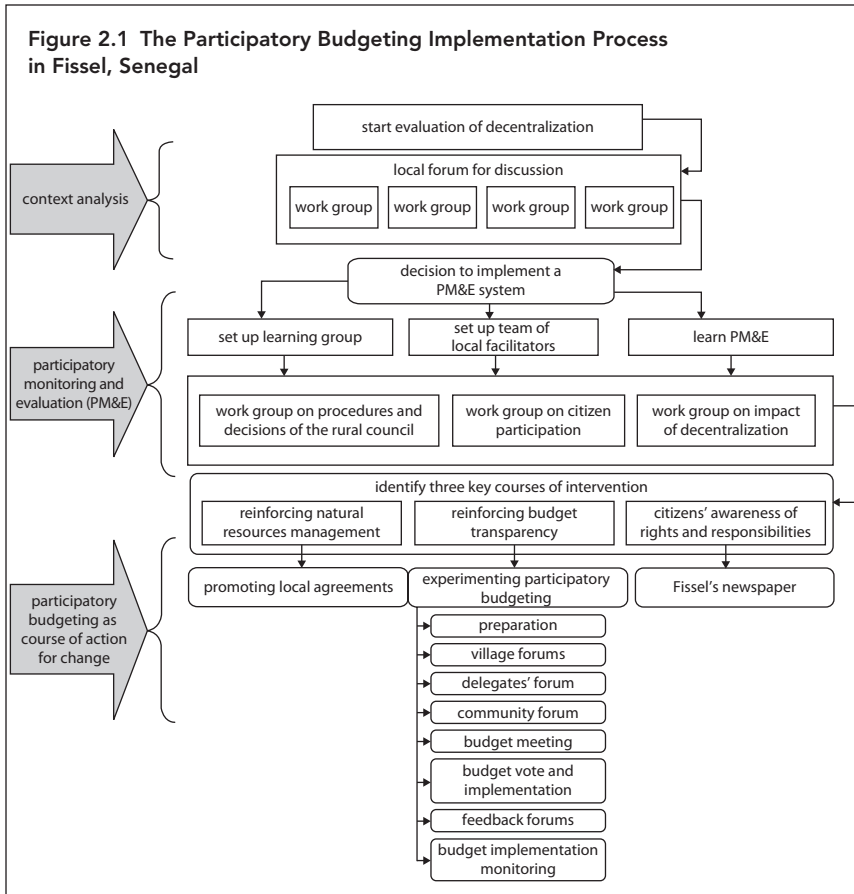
Figure 2.1 The Participatory Budgeting Implementation Process in Fissel, Senegal

context analysis

start evaluation of decentralization

local forum for discussion

work group

work group

work group

work group

decision to implement a PM&E system

participatory monitoring and evaluation (PM&E)

set up learning group

set up team of local facilitators

learn PM&E

work group on procedures and decisions of the rural council

work group on citizen participation

work group on impact of decentralization

identify three key courses of intervention

reinforcing natural resources management

reinforcing budget transparency

citizens' awareness of rights and responsibilities

participatory budgeting as course of action for change

promoting local agreements

experimenting participatory budgeting

Fissel's newspaper

preparation

village forums

delegates' forum

community forum

budget meeting

budget vote and implementation

feedback forums

budget implementation monitoring